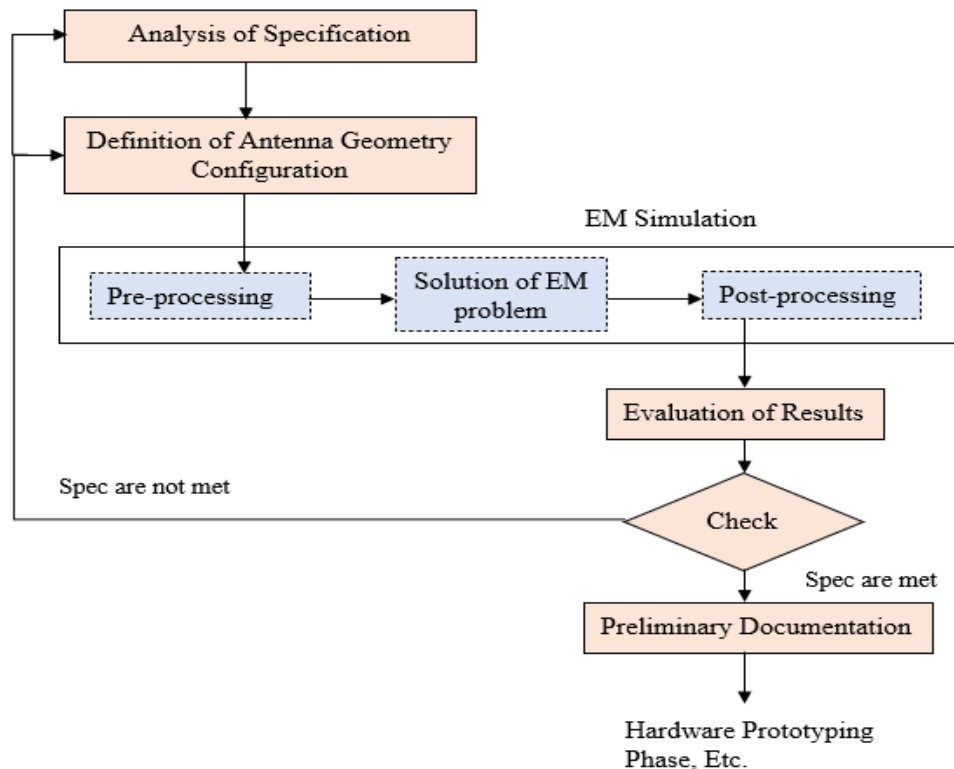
Analysis of Specification

Definition of Antenna Geometry Configuration

EM Simulation

Pre-processing

Solution of EM problem

Post-processing

Evaluation of Results

Spec are not met

Check

Spec are met

Preliminary Documentation

Hardware Prototyping Phase, Etc.